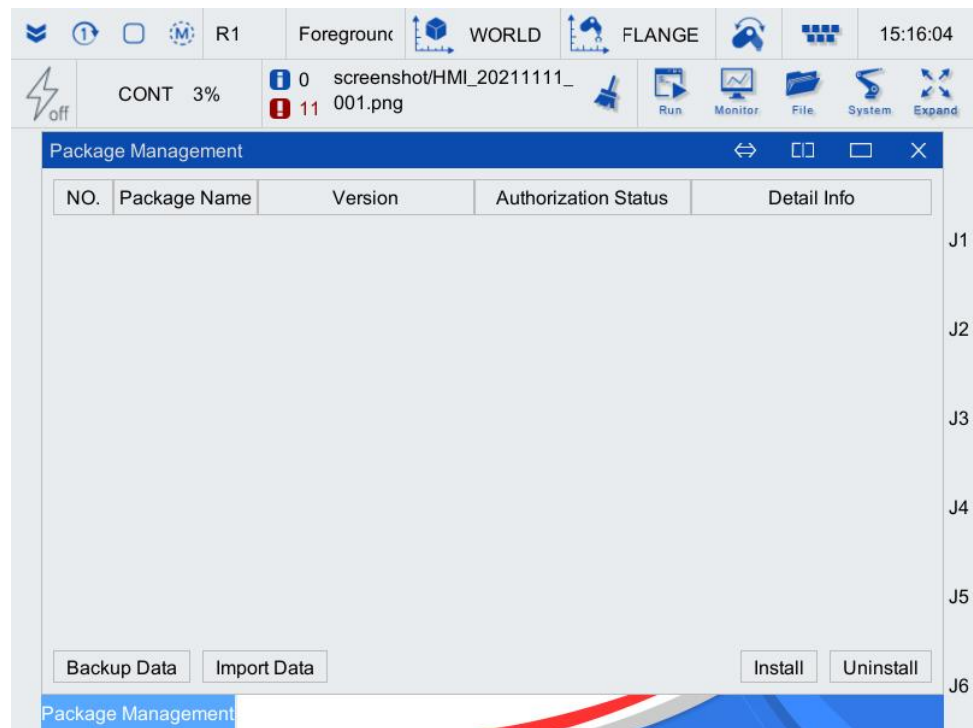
R1 Foregrounc WORLD FLANGE 15:16:04

off CONT 3% 0 11 screenshot/HMI_20211111_001.png Run Monitor File System Expand

Package Management

| NO. | Package Name | Version | Authorization Status | Detail Info |
|---|---|---|---|---|

J1
J2
J3
J4
J5
J6

Backup Data Import Data Install Uninstall

Package Management